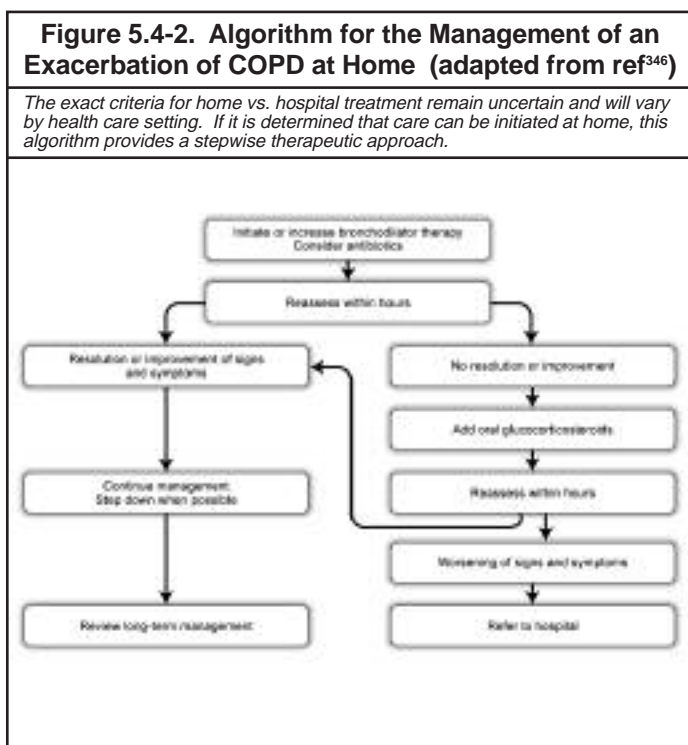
Figure 5.4-2. Algorithm for the Management of an Exacerbation of COPD at Home (adapted from ref$^{346}$)

The exact criteria for home vs. hospital treatment remain uncertain and will vary by health care setting. If it is determined that care can be initiated at home, this algorithm provides a stepwise therapeutic approach.

Initiate or increase bronchodilator therapy
Consider antibiotics

Reassess within hours

Resolution or improvement of signs and symptoms

No resolution or improvement

Add oral glucocorticosteroids

Continue management
Step down when possible

Reassess within hours

Worsening of signs and symptoms

Review long-term management

Refer to hospital